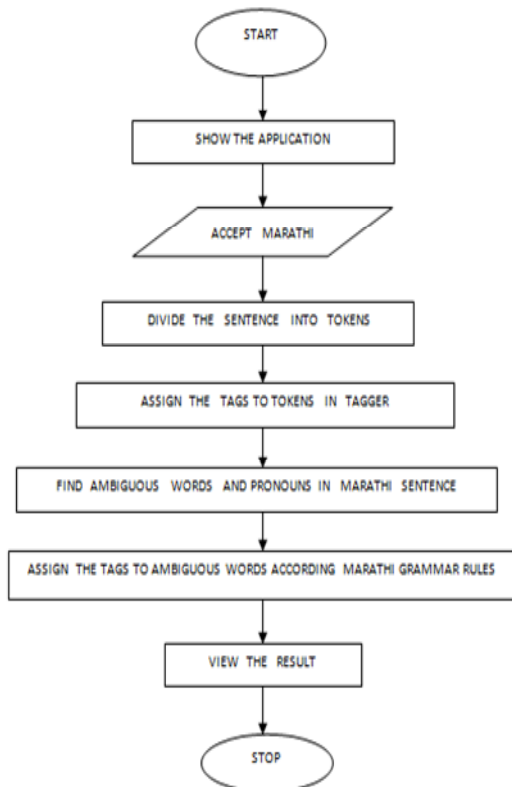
START

SHOW THE APPLICATION

ACCEPT MARATHI

DIVIDE THE SENTENCE INTO TOKENS

ASSIGN THE TAGS TO TOKENS IN TAGGER

FIND AMBIGUOUS WORDS AND PRONOUNS IN MARATHI SENTENCE

ASSIGN THE TAGS TO AMBIGUOUS WORDS ACCORDING MARATHI GRAMMAR RULES

VIEW THE RESULT

STOP